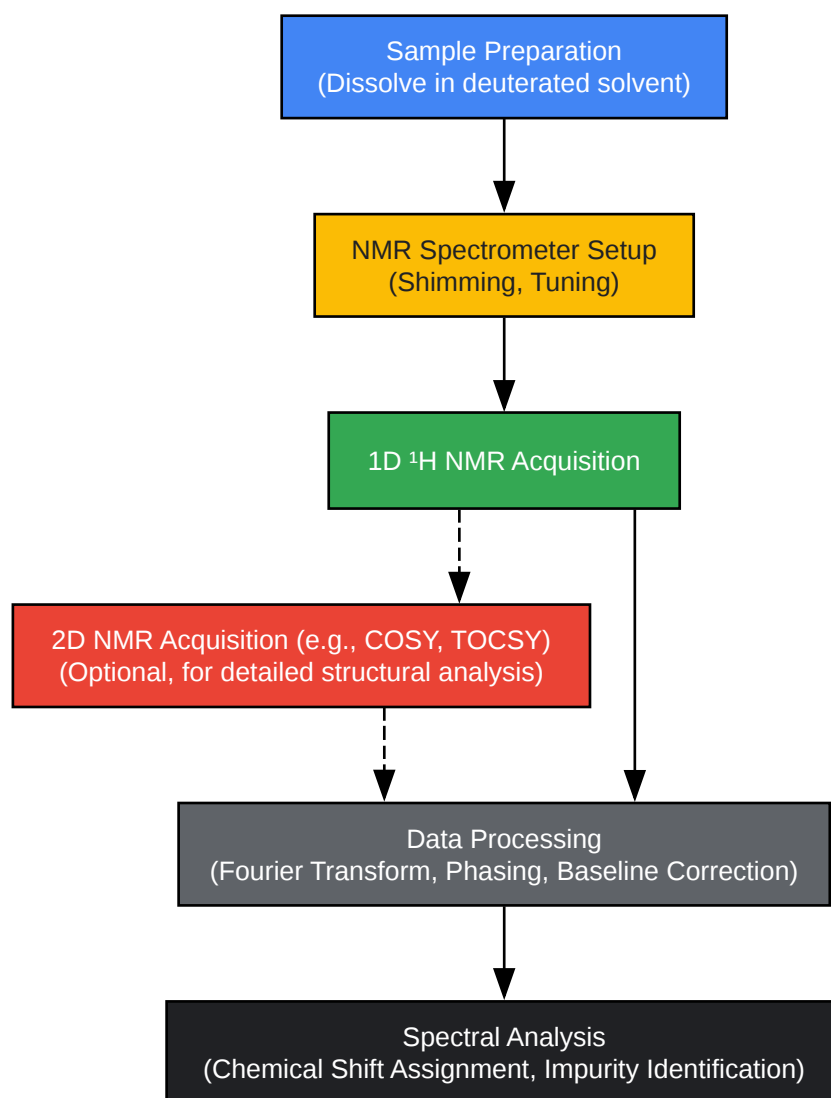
Sample Preparation
(Dissolve in deuterated solvent)

NMR Spectrometer Setup
(Shimming, Tuning)

1D $^1$H NMR Acquisition

2D NMR Acquisition (e.g., COSY, TOCSY)
(Optional, for detailed structural analysis)

Data Processing
(Fourier Transform, Phasing, Baseline Correction)

Spectral Analysis
(Chemical Shift Assignment, Impurity Identification)